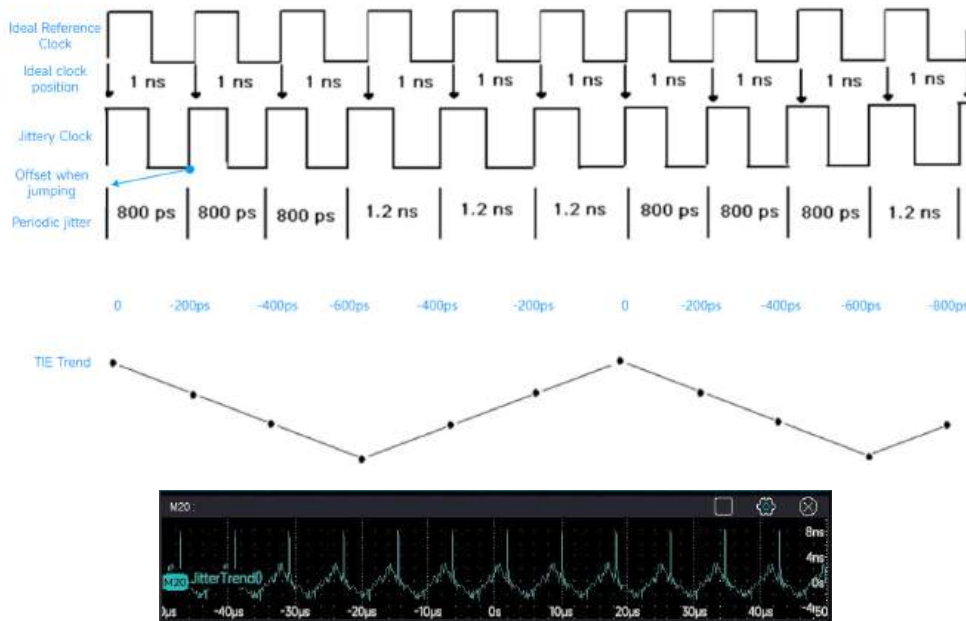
Ideal Reference Clock

Ideal clock position

1 ns 1 ns 1 ns 1 ns 1 ns 1 ns 1 ns 1 ns 1 ns 1 ns

Jittery Clock

Offset when jumping

Periodic jitter

800 ps 800 ps 800 ps 1.2 ns 1.2 ns 1.2 ns 800 ps 800 ps 800 ps 1.2 ns

0 -200ps -400ps -600ps -400ps -200ps 0 -200ps -400ps -600ps -800ps

TIE Trend

M20 :

8ns
4ns
0s
-4

M20 JitterTrend()

0μs -40μs -30μs -20μs -10μs 0s 10μs 20μs 30μs 40μs 50